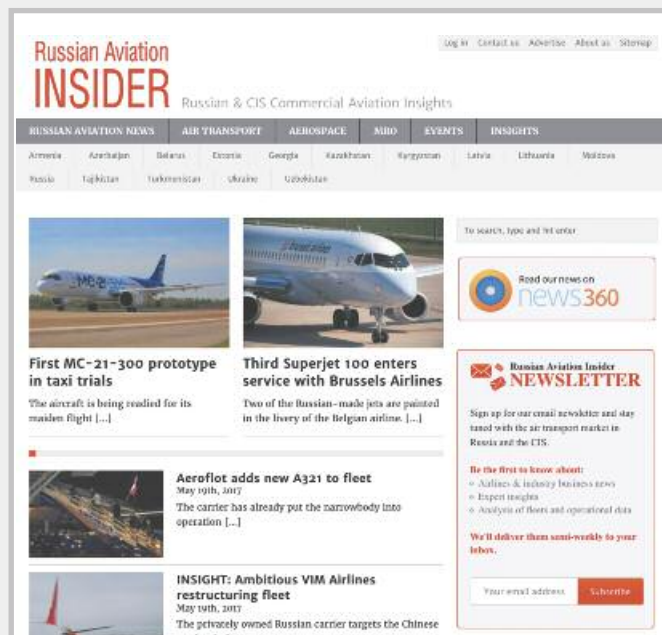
Russian Aviation
INSIDER
Russian & CIS Commercial Aviation Insights

Log in Contact us Advertise About us Sitemap

RUSSIAN AVIATION NEWS AIR TRANSPORT AEROSPACE MRO EVENTS INSIGHTS

Armenia Azerbaijan Belarus Estonia Georgia Kazakhstan Kyrgyzstan Latvia Lithuania Moldova Russia Tajikistan Turkmenistan Ukraine Uzbekistan

First MC-21-300 prototype in taxi trials
The aircraft is being readied for its maiden flight [...]

Third Superjet 100 enters service with Brussels Airlines
Two of the Russian-made jets are painted in the livery of the Belgian airline. [...]

Aeroflot adds new A321 to fleet
May 19th, 2017
The carrier has already put the narrowbody into operation [...]

INSIGHT: Ambitious VIM Airlines restructuring fleet
May 19th, 2017
The privately owned Russian carrier targets the Chinese

To search, type and hit enter

Read our news on
news360

Russian Aviation Insider
NEWSLETTER

Sign up for our email newsletter and stay tuned with the air transport market in Russia and the CIS.

Be the first to know about:
Airlines & industry business news
Expert insights
Analysis of fleets and operational data

We'll deliver them semi-weekly to your inbox.

Your email address
Subscribe